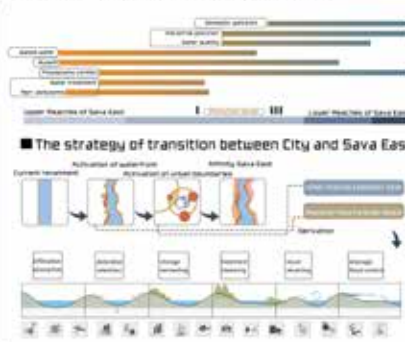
Domestic pollution
Industrial pollution
Water quality
Water walk
Runoff
Floodplain corridor
Water movement
Non pollution
Lower Reaches of Sava East
Upper Reaches of Sava East
The strategy of transition between City and Sava East
Current Investment
Activation of waterfront
Activation of urban boundaries
Affinity Sava East
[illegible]
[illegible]
Derivation
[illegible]
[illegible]
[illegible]
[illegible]
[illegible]
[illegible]